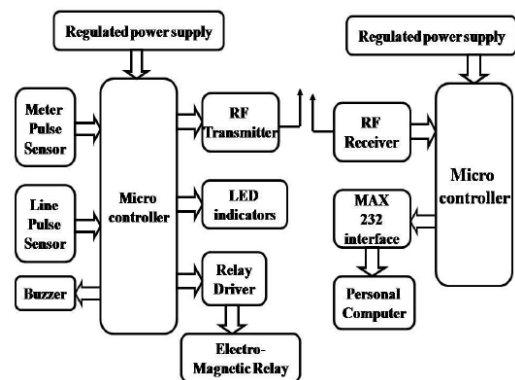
Regulated power supply

Meter Pulse Sensor

Line Pulse Sensor

Buzzer

Micro controller

RF Transmitter

LED indicators

Relay Driver

Electro-Magnetic Relay

Regulated power supply

RF Receiver

MAX 232 interface

Personal Computer

Micro controller